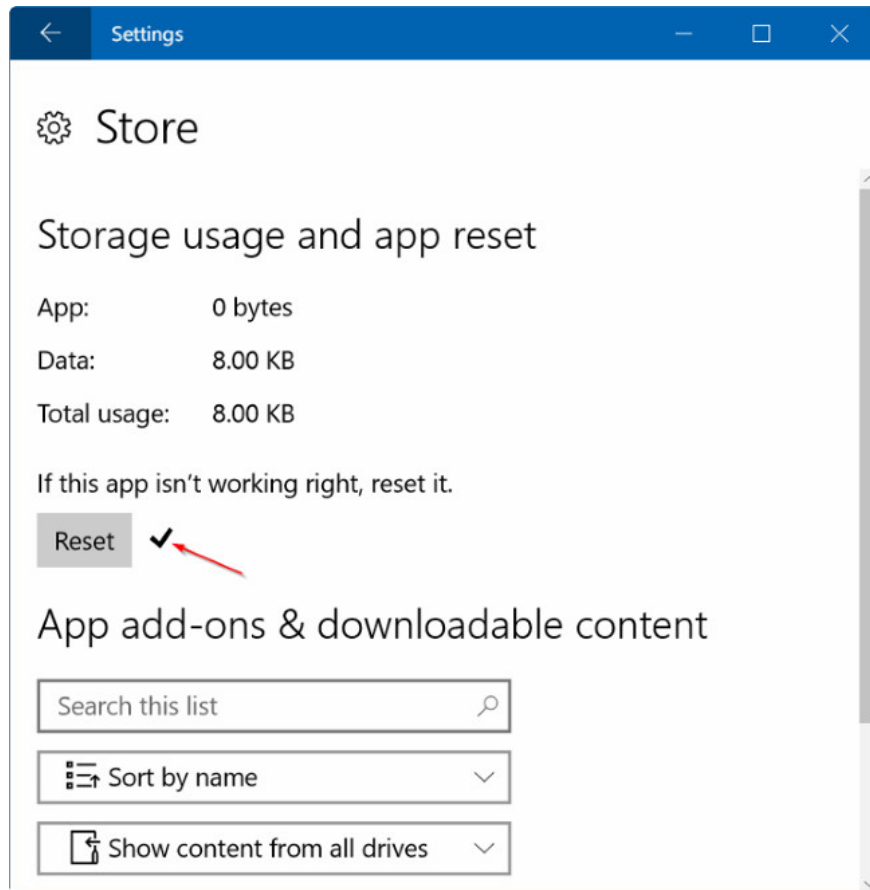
Settings

Store

Storage usage and app reset

| App: | 0 bytes |
|---|---|
| Data: | 8.00 KB |
| Total usage: | 8.00 KB |

If this app isn't working right, reset it.

Reset ✓

App add-ons & downloadable content

Search this list

Sort by name

Show content from all drives